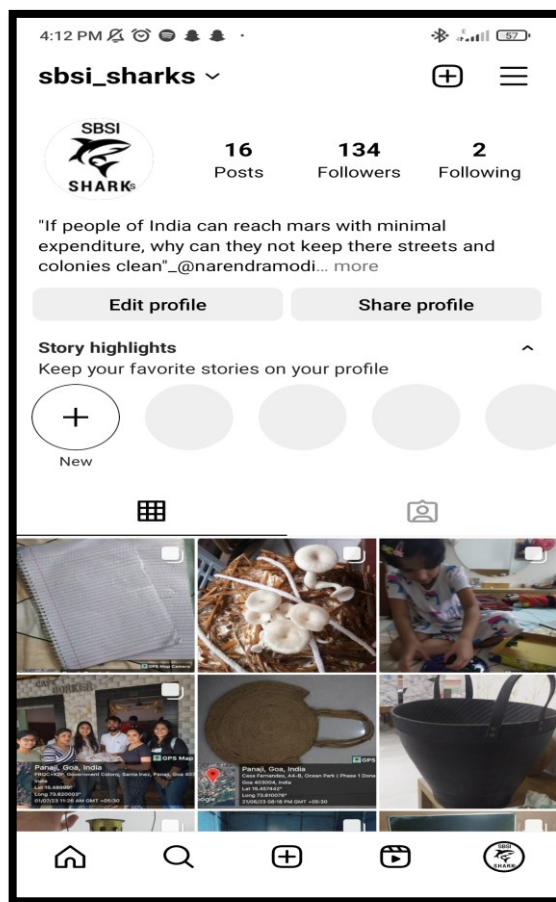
4:12 PM

57

sbsi_sharks

SBSI
SHARKs

16
Posts

134
Followers

2
Following

"If people of India can reach mars with minimal expenditure, why can they not keep there streets and colonies clean"_@narendramodi... more

Edit profile

Share profile

Story highlights
Keep your favorite stories on your profile

New

GPS Map Camera

Panaji, Goa, India
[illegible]
Lat 15.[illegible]
Long 73.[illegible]
01/07/23 11:26 AM GMT +05:30

Panaji, Goa, India
Casa Fernandes, A4-B, Ocean Park | Phase 1 Dona Goa 403004, India
Lat 15.457442°
Long 73.810076°
21/06/23 08:18 PM GMT +05:30

SBSI SHARKs